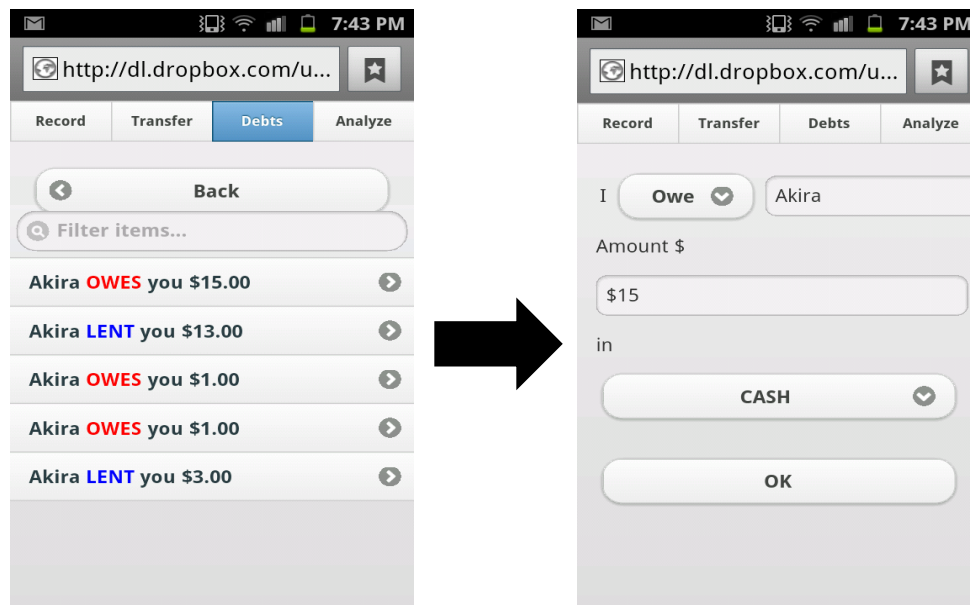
7:43 PM

http://dl.dropbox.com/u...

Record | Transfer | Debts | Analyze

Back

Filter items...

Akira OWES you $15.00

Akira LENT you $13.00

Akira OWES you $1.00

Akira OWES you $1.00

Akira LENT you $3.00

7:43 PM

http://dl.dropbox.com/u...

Record | Transfer | Debts | Analyze

I Owe Akira

Amount $

$15

in

CASH

OK